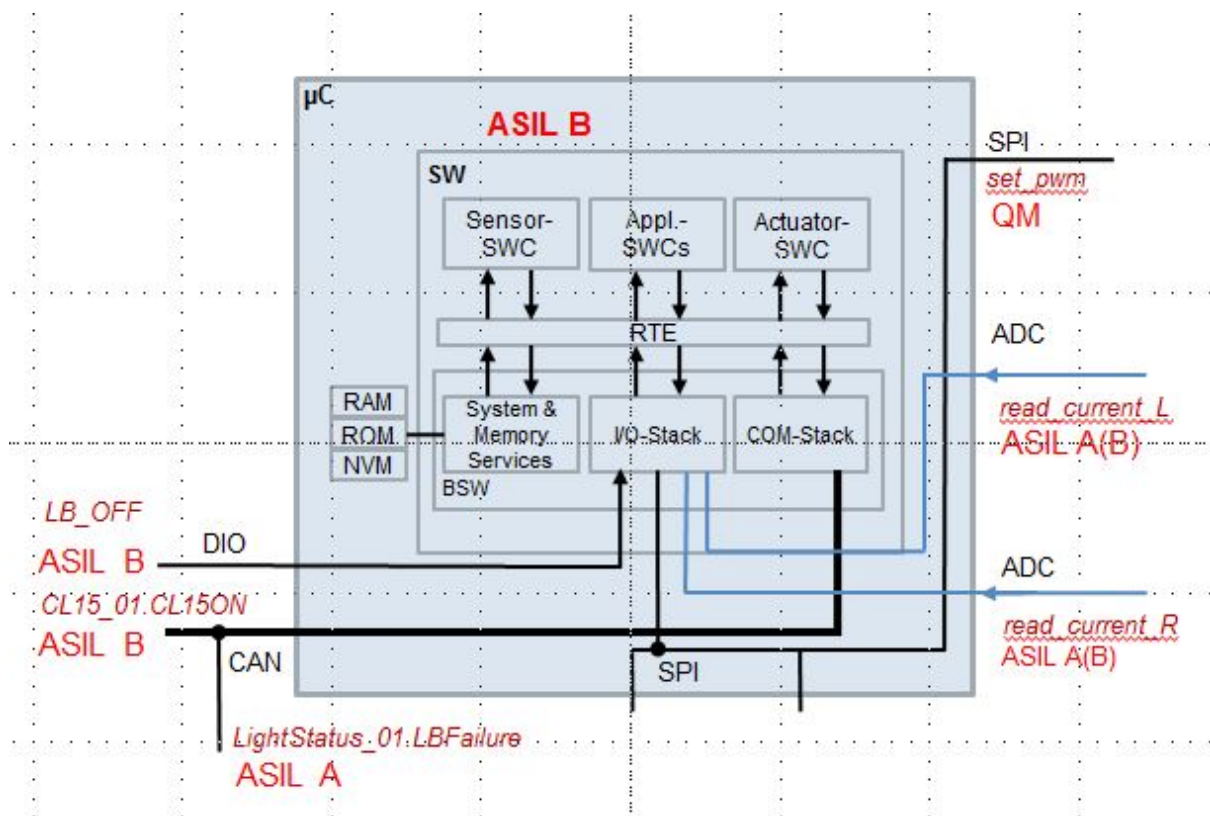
µC

ASIL B

SW

Sensor-SWC

Appl.-SWCs

Actuator-SWC

RTE

RAM

ROM

NVM

System & Memory Services

I/O-Stack

COM-Stack

BSW

SPI

set_pwm

QM

ADC

read_current_L

ASIL A(B)

ADC

read_current_R

ASIL A(B)

LB_OFF

ASIL B

DIO

CL15_01.CL15ON

ASIL B

CAN

SPI

LightStatus_01.LBFailure

ASIL A